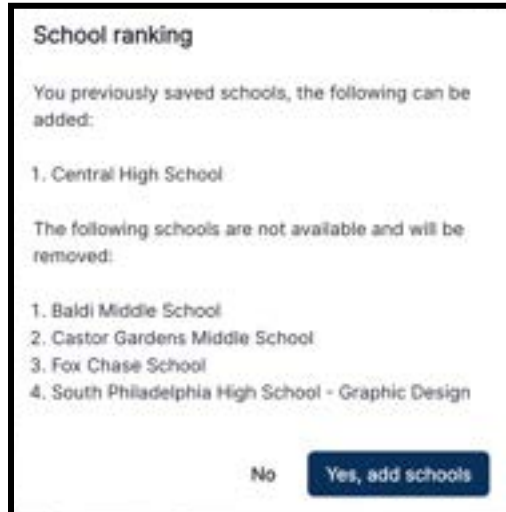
School ranking

You previously saved schools, the following can be added:

1. Central High School

The following schools are not available and will be removed:

1. Baldi Middle School
2. Castor Gardens Middle School
3. Fox Chase School
4. South Philadelphia High School - Graphic Design

No

Yes, add schools